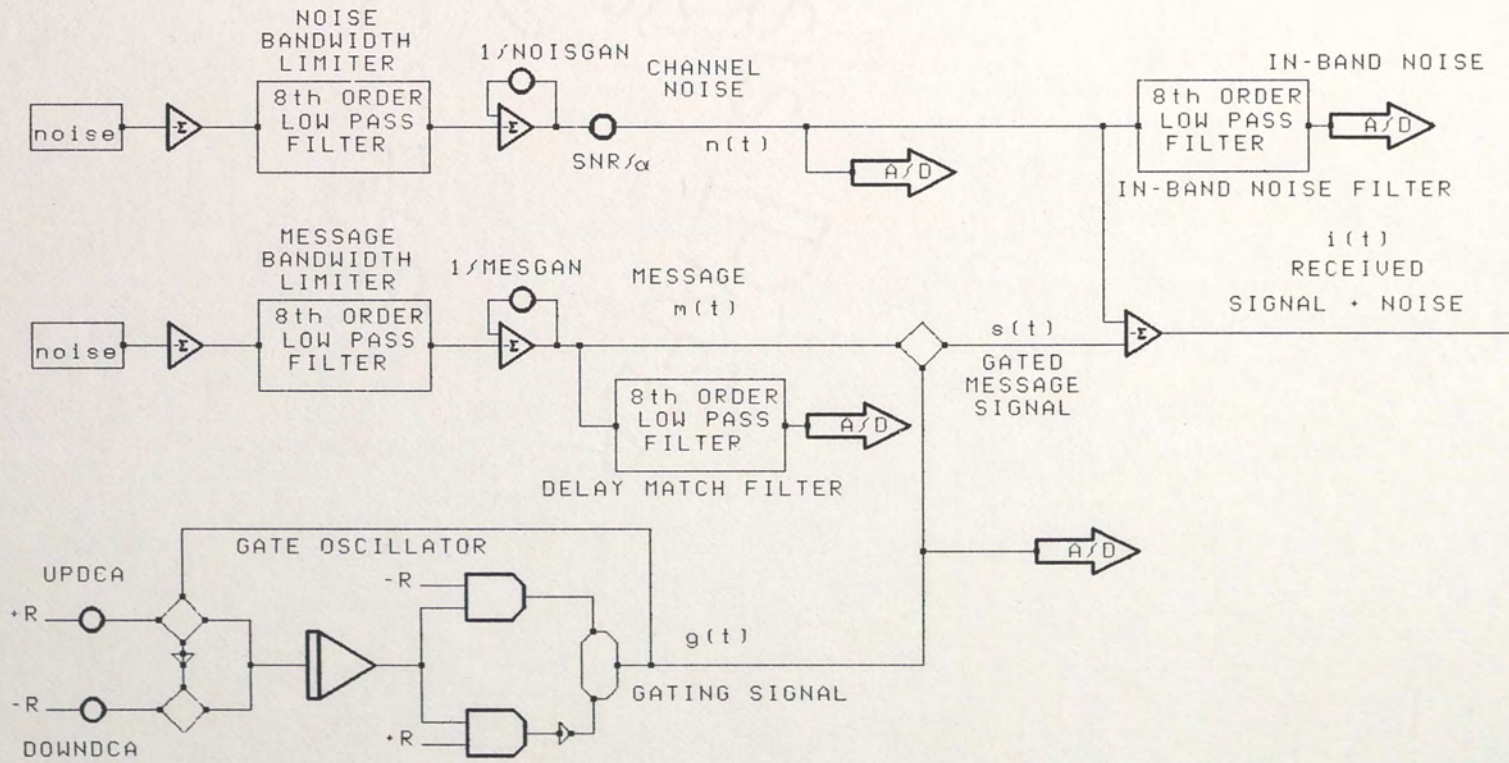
NOISE BANDWIDTH LIMITER

noise

-Σ

8th ORDER LOW PASS FILTER

1/NOISGAN

-Σ

CHANNEL NOISE

SNR/α

n(t)

A/D

IN-BAND NOISE

8th ORDER LOW PASS FILTER

A/D

IN-BAND NOISE FILTER

MESSAGE BANDWIDTH LIMITER

noise

-Σ

8th ORDER LOW PASS FILTER

1/MESGAN

-Σ

MESSAGE

m(t)

i(t)
RECEIVED
SIGNAL + NOISE

s(t)

-Σ

GATED MESSAGE SIGNAL

8th ORDER LOW PASS FILTER

A/D

DELAY MATCH FILTER

GATE OSCILLATOR

UPDCA

+R

-R

-R

DOWNDCA

A/D

g(t)

GATING SIGNAL

+R